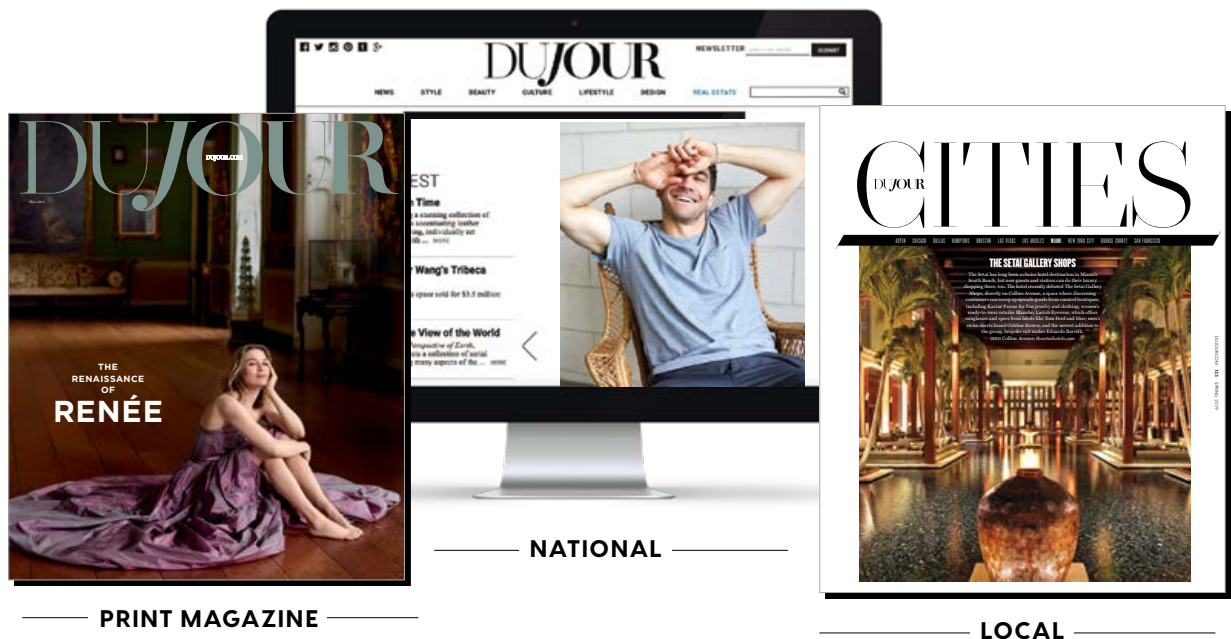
DUJOUR

NEWSLETTER SUBMIT

NEWS STYLE BEAUTY CULTURE LIFESTYLE DESIGN REAL ESTATE

EST

n Time

a stunning collection of accentuating leather , individually set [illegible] MORE

r Wang's Tribeca

space sold for $3.5 million

e View of the World

Perspective of Earth, a collection of aerial many aspects of the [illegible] MORE

DUJOUR

DUJOUR.COM

THE RENAISSANCE OF RENÉE

NATIONAL

PRINT MAGAZINE

DUJOUR CITIES

ASPEN CHICAGO DALLAS HAMPTONS HOUSTON LAS VEGAS LOS ANGELES MIAMI NEW YORK CITY ORANGE COUNTY SAN FRANCISCO

THE SETAI GALLERY SHOPS

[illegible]

LOCAL